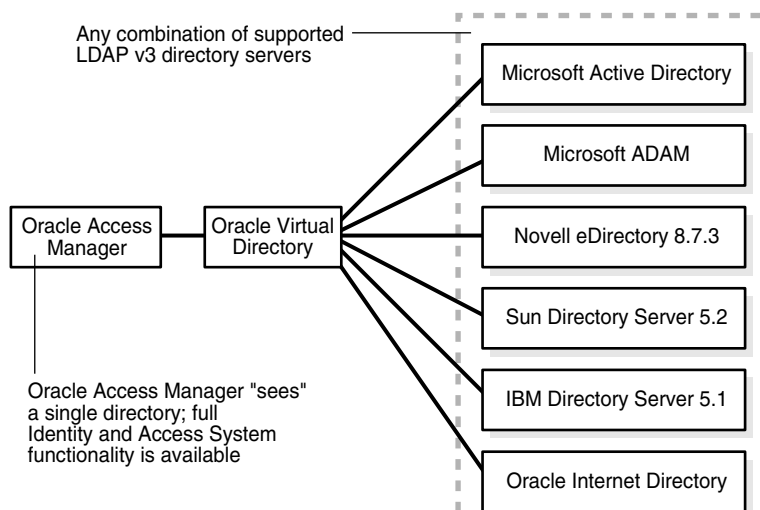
Any combination of supported LDAP v3 directory servers

Microsoft Active Directory

Microsoft ADAM

Oracle Access Manager

Oracle Virtual Directory

Novell eDirectory 8.7.3

Sun Directory Server 5.2

IBM Directory Server 5.1

Oracle Internet Directory

Oracle Access Manager "sees" a single directory; full Identity and Access System functionality is available